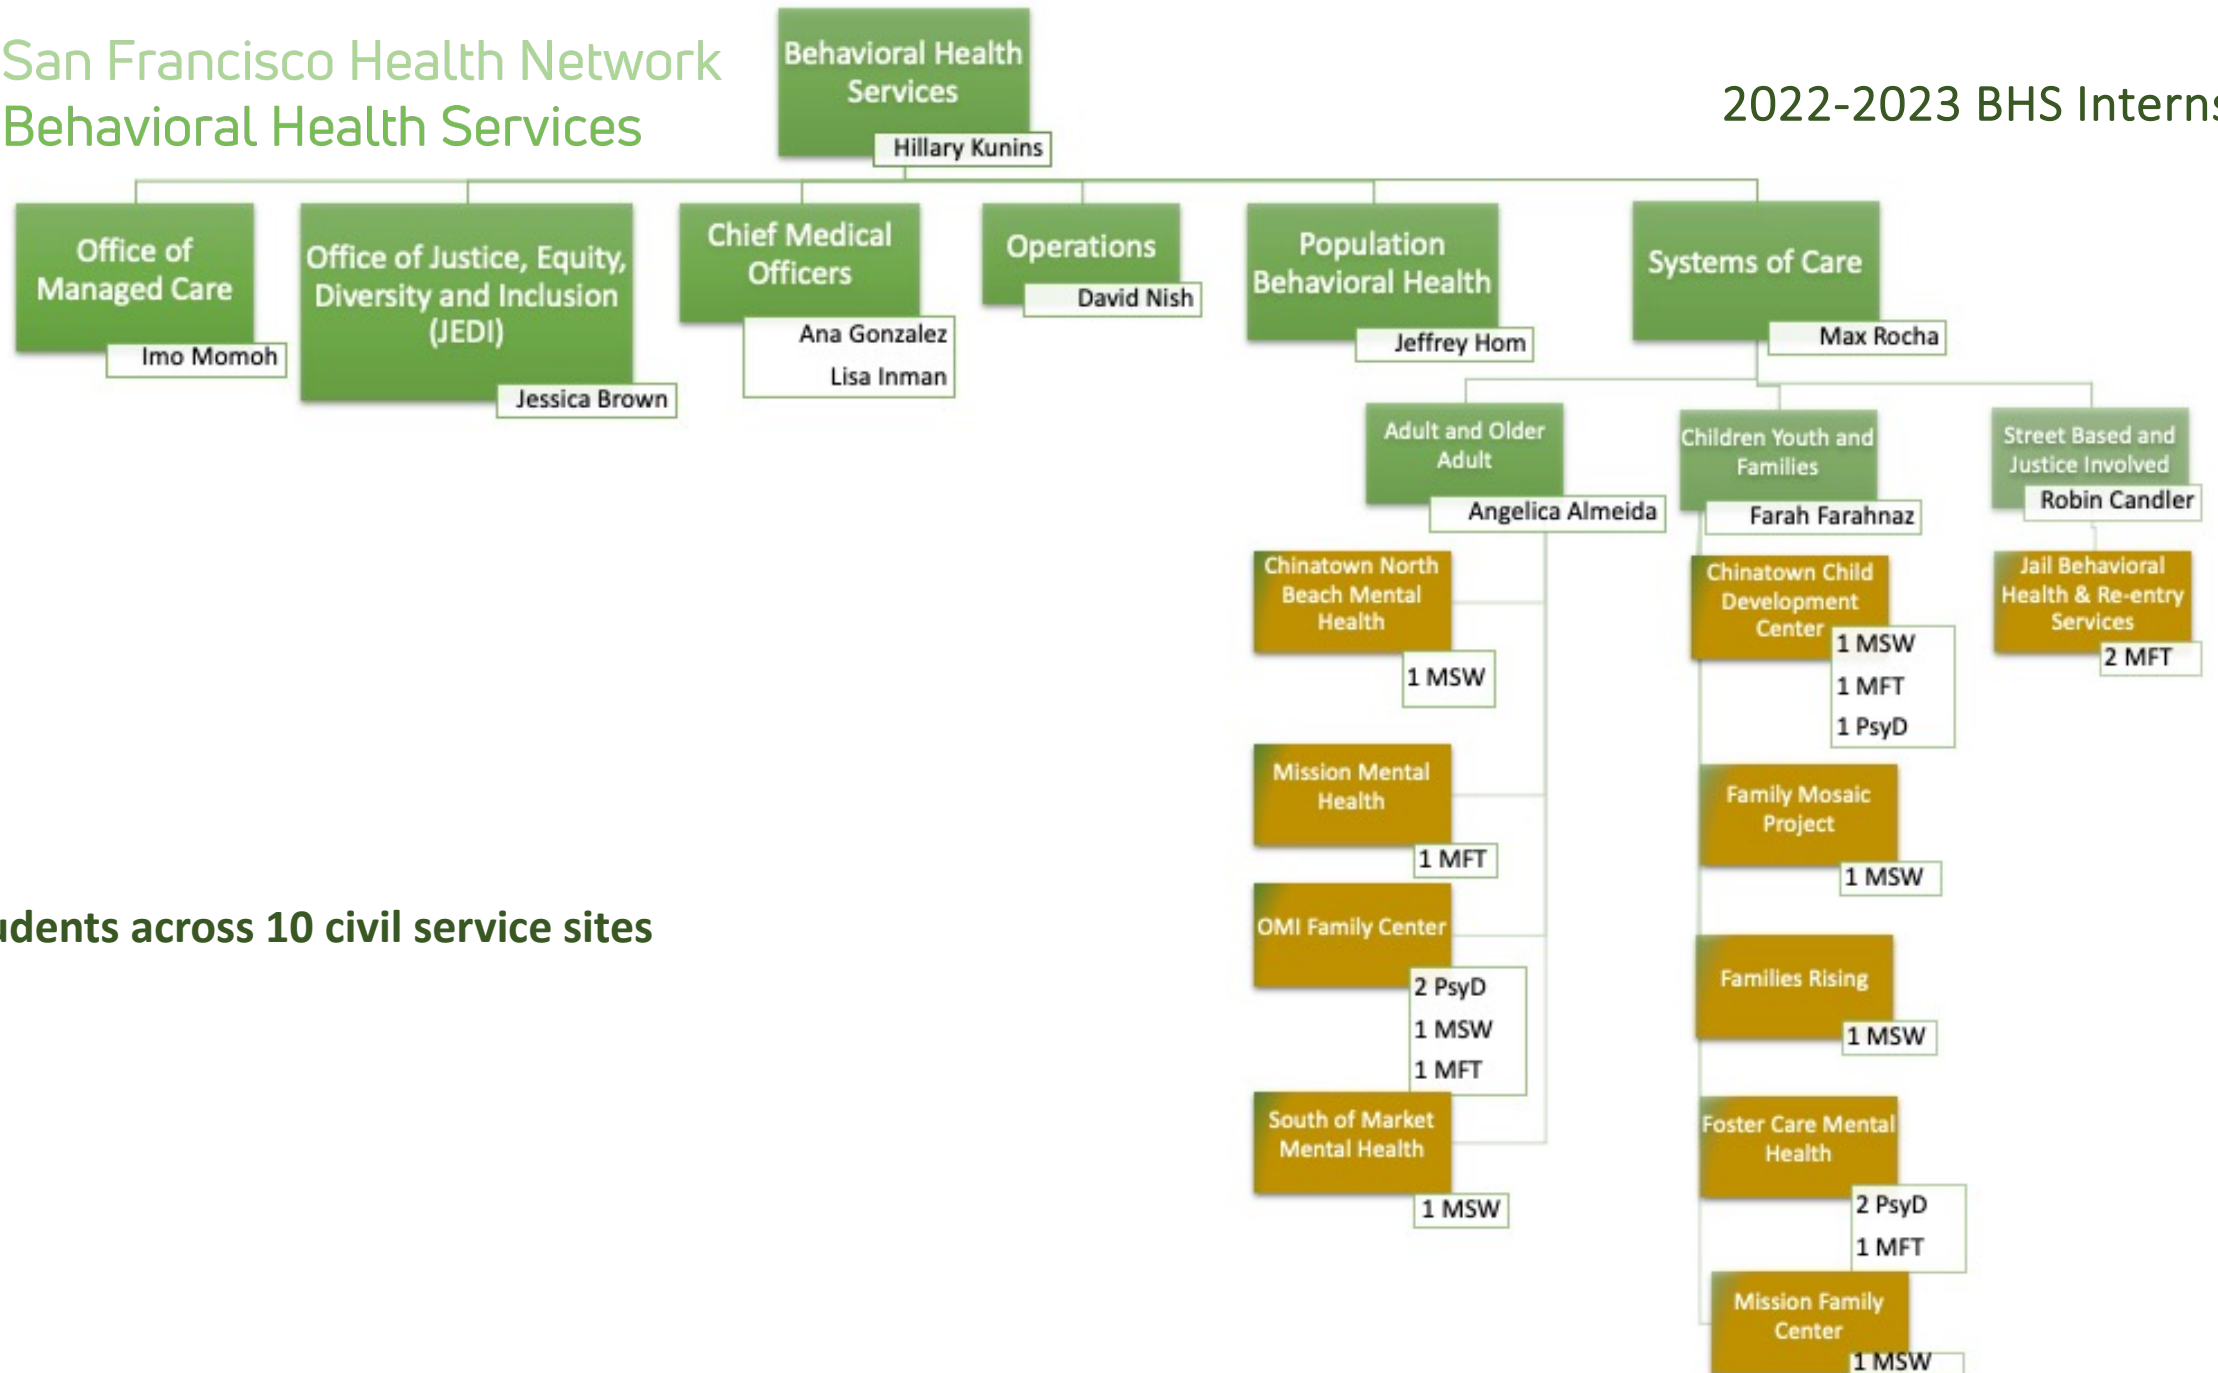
San Francisco Health Network
Behavioral Health Services

Behavioral Health Services
Hillary Kunins

2022-2023 BHS Interns

Office of Managed Care
Imo Momoh

Office of Justice, Equity, Diversity and Inclusion (JEDI)
Jessica Brown

Chief Medical Officers
Ana Gonzalez
Lisa Inman

Operations
David Nish

Population Behavioral Health
Jeffrey Hom

Systems of Care
Max Rocha

Adult and Older Adult
Angelica Almeida

Children Youth and Families
Farah Farahnaz

Street Based and Justice Involved
Robin Candler

Chinatown North Beach Mental Health
1 MSW

Mission Mental Health
1 MFT

OMI Family Center
2 PsyD
1 MSW
1 MFT

South of Market Mental Health
1 MSW

Chinatown Child Development Center
1 MSW
1 MFT
1 PsyD

Family Mosaic Project
1 MSW

Families Rising
1 MSW

Foster Care Mental Health
2 PsyD
1 MFT

Mission Family Center
1 MSW

Jail Behavioral Health & Re-entry Services
2 MFT

udents across 10 civil service sites